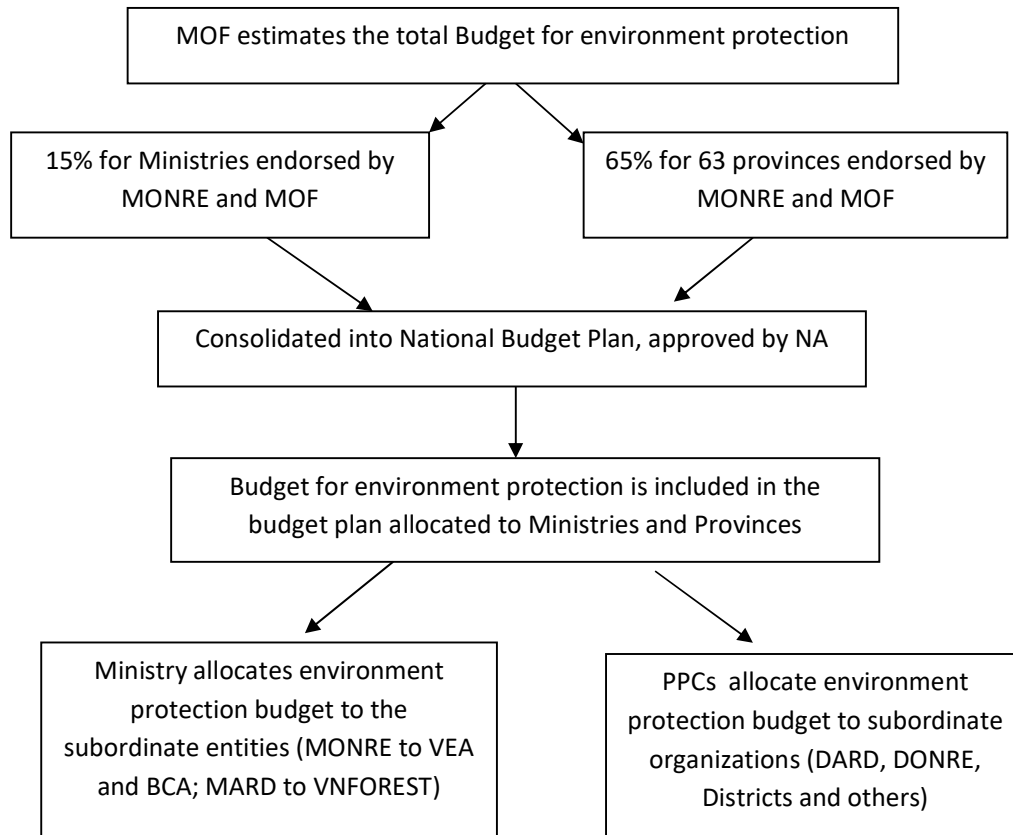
MOF estimates the total Budget for environment protection

15% for Ministries endorsed by MONRE and MOF

65% for 63 provinces endorsed by MONRE and MOF

Consolidated into National Budget Plan, approved by NA

Budget for environment protection is included in the budget plan allocated to Ministries and Provinces

Ministry allocates environment protection budget to the subordinate entities (MONRE to VEA and BCA; MARD to VNFOREST)

PPCs allocate environment protection budget to subordinate organizations (DARD, DONRE, Districts and others)